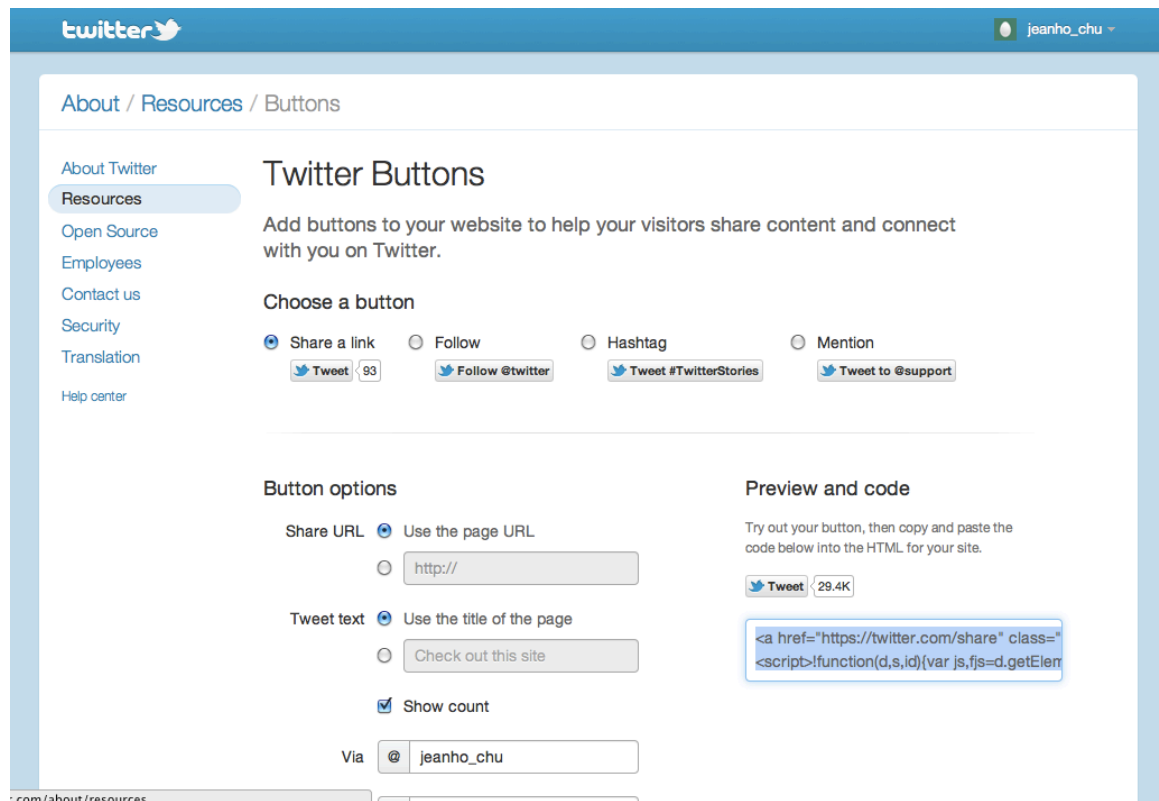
twitter

jeanho_chu

About / Resources / Buttons

About Twitter
Resources
Open Source
Employees
Contact us
Security
Translation
Help center

Twitter Buttons

Add buttons to your website to help your visitors share content and connect with you on Twitter.

Choose a button

Share a link
Tweet 93
Follow
Follow @twitter
Hashtag
Tweet #TwitterStories
Mention
Tweet to @support

Button options

Share URL
Use the page URL
http://

Tweet text
Use the title of the page
Check out this site

Show count

Via @ jeanho_chu

Preview and code

Try out your button, then copy and paste the code below into the HTML for your site.

Tweet 29.4K

<a href="https://twitter.com/share" class="
<script>!function(d,s,id){var js,fjs=d.getElem

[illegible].com/about/resources